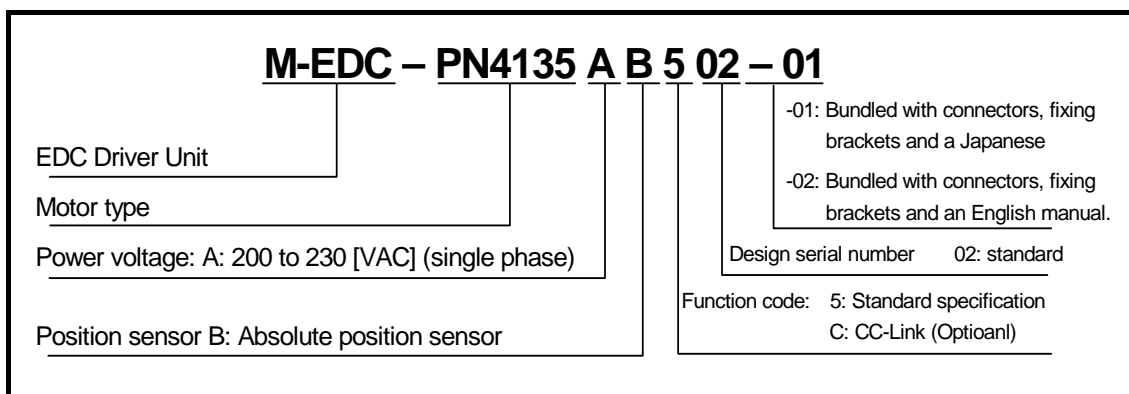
M-EDC – PN4135 A B 5 02 – 01

EDC Driver Unit

Motor type

Power voltage: A: 200 to 230 [VAC] (single phase)

Position sensor B: Absolute position sensor

-01: Bundled with connectors, fixing brackets and a Japanese

-02: Bundled with connectors, fixing brackets and an English manual.

Design serial number 02: standard

Function code: 5: Standard specification
C: CC-Link (Optioanl)